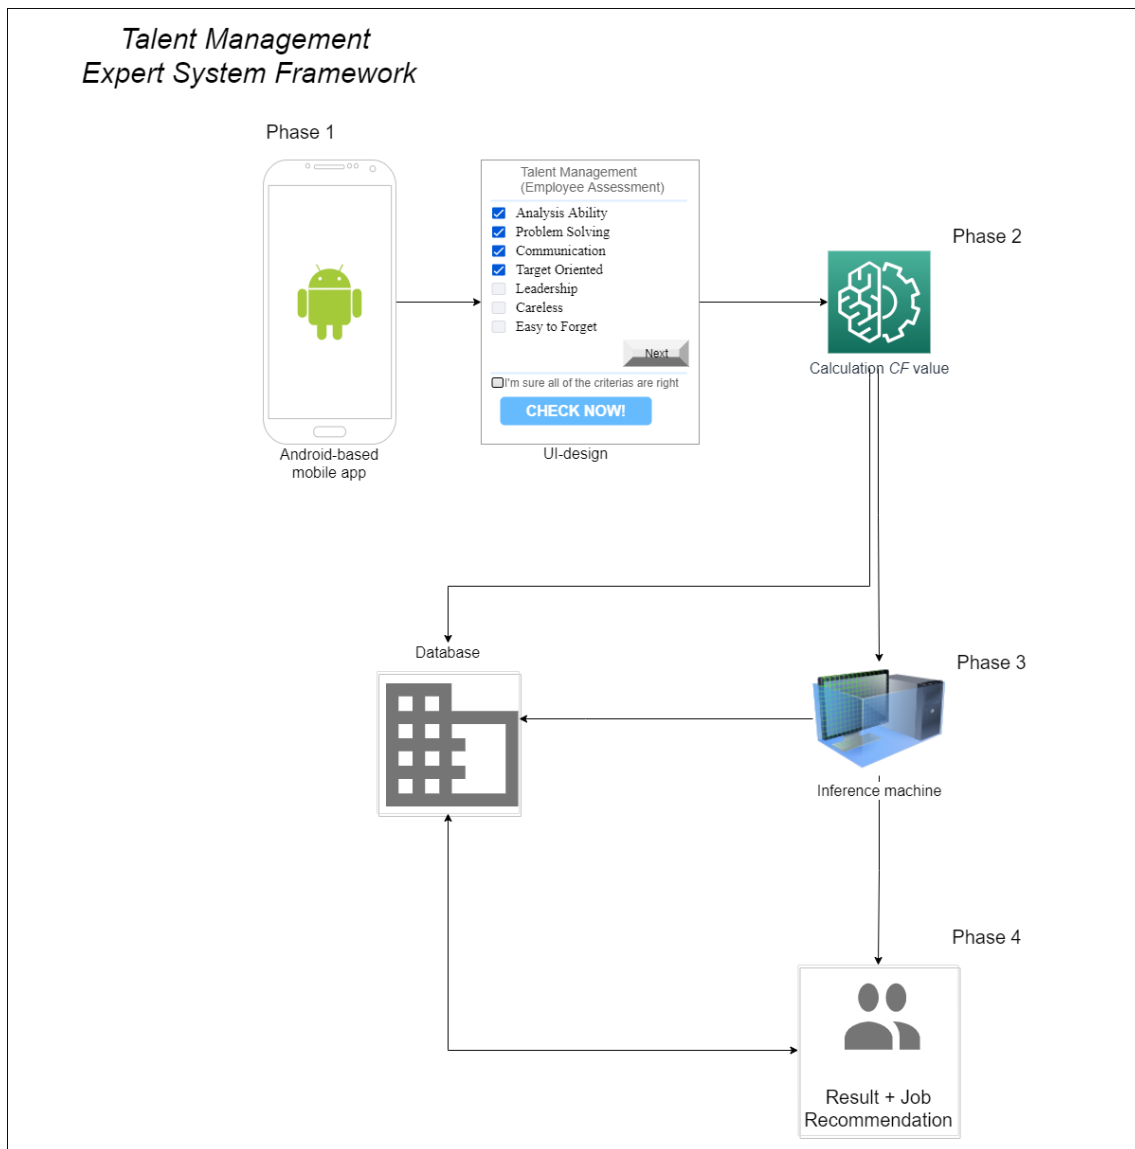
Talent Management
Expert System Framework

Phase 1

Android-based mobile app

Talent Management
(Employee Assessment)

Analysis Ability
Problem Solving
Communication
Target Oriented
Leadership
Careless
Easy to Forget

Next

I'm sure all of the criterias are right

CHECK NOW!

UI-design

Phase 2

Calculation CF value

Database

Phase 3

Inference machine

Phase 4

Result + Job Recommendation